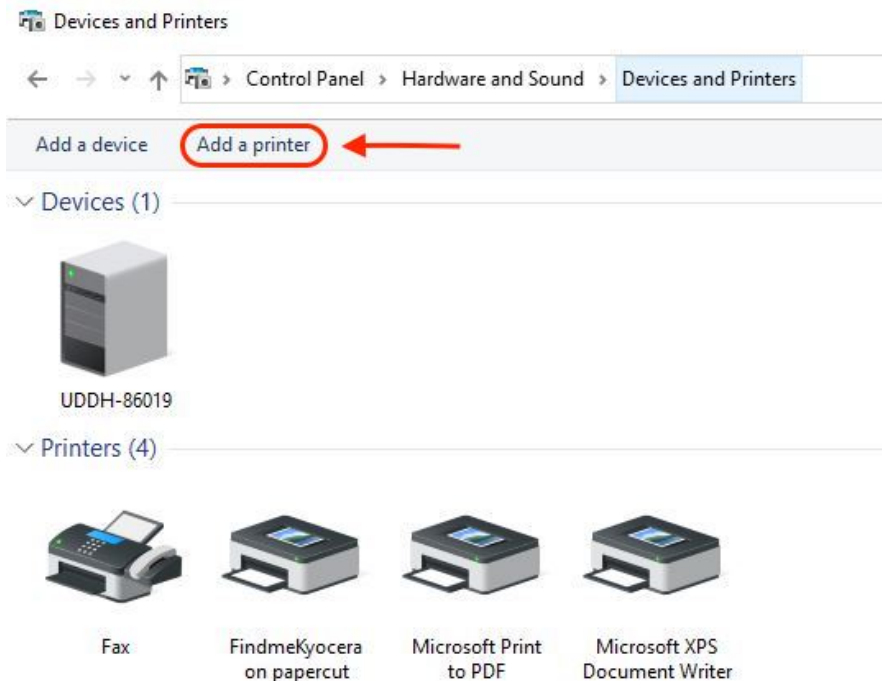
Devices and Printers

Control Panel > Hardware and Sound > Devices and Printers

Add a device Add a printer

Devices (1)

UDDH-86019

Printers (4)

Fax

FindmeKyocera on papercut

Microsoft Print to PDF

Microsoft XPS Document Writer